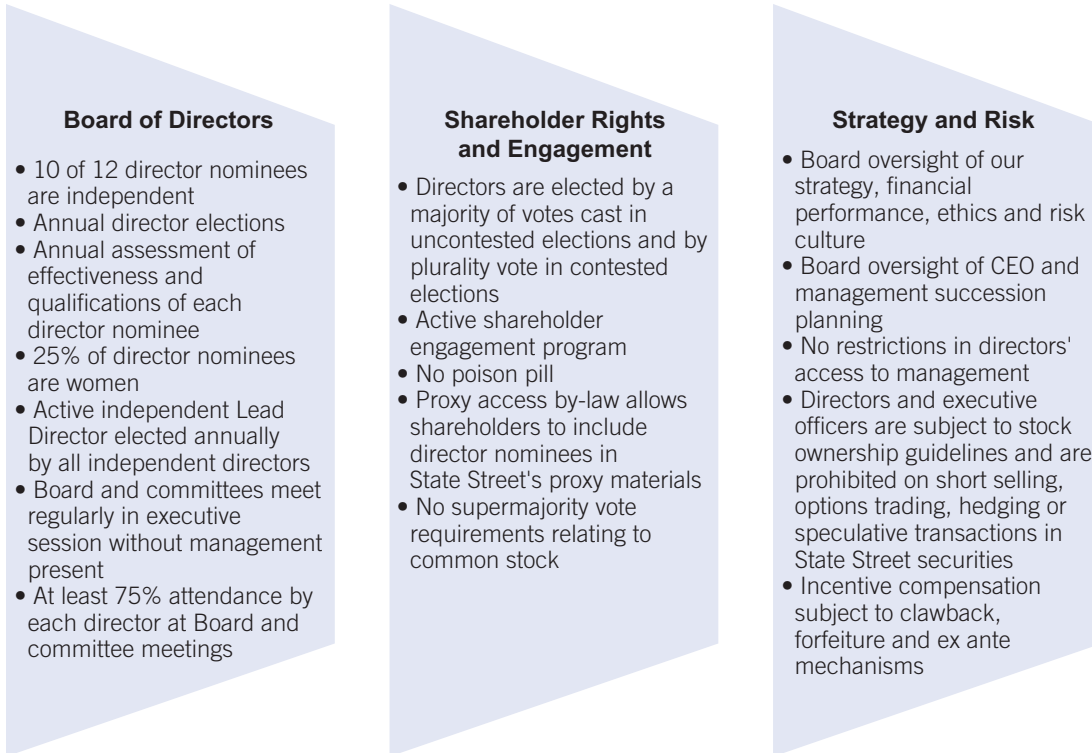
**Board of Directors**

• 10 of 12 director nominees are independent
• Annual director elections
• Annual assessment of effectiveness and qualifications of each director nominee
• 25% of director nominees are women
• Active independent Lead Director elected annually by all independent directors
• Board and committees meet regularly in executive session without management present
• At least 75% attendance by each director at Board and committee meetings

**Shareholder Rights and Engagement**

• Directors are elected by a majority of votes cast in uncontested elections and by plurality vote in contested elections
• Active shareholder engagement program
• No poison pill
• Proxy access by-law allows shareholders to include director nominees in State Street's proxy materials
• No supermajority vote requirements relating to common stock

**Strategy and Risk**

• Board oversight of our strategy, financial performance, ethics and risk culture
• Board oversight of CEO and management succession planning
• No restrictions in directors' access to management
• Directors and executive officers are subject to stock ownership guidelines and are prohibited on short selling, options trading, hedging or speculative transactions in State Street securities
• Incentive compensation subject to clawback, forfeiture and ex ante mechanisms